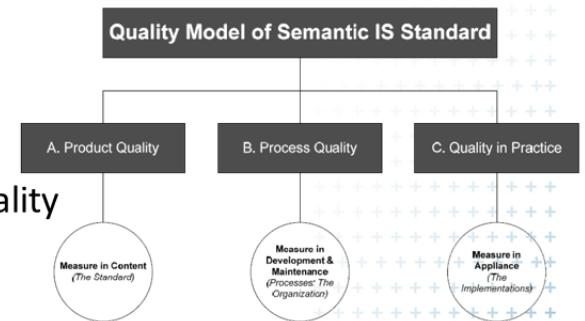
Quality Model of Semantic IS Standard

A. Product Quality

B. Process Quality

C. Quality in Practice

ality

Measure in Content (The Standard)

Measure in Development & Maintenance (Processes: The Organization)

Measure in Appliance (The Implementations)